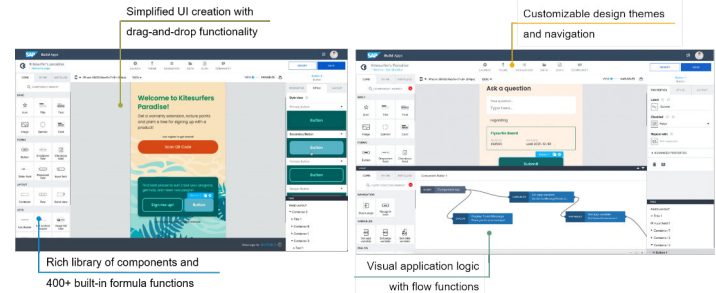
Simplified UI creation with drag-and-drop functionality

Customizable design themes and navigation

SAP Build Apps

Kitesurfers Paradise!

Welcome to Kitesurfers Paradise!

Get a warranty extension, picture points and plant a tree for signing up with a product!

Order QR Code

Sign me up!

Button

Ask a question

Submit

Rich library of components and 400+ built-in formula functions

Visual application logic with flow functions